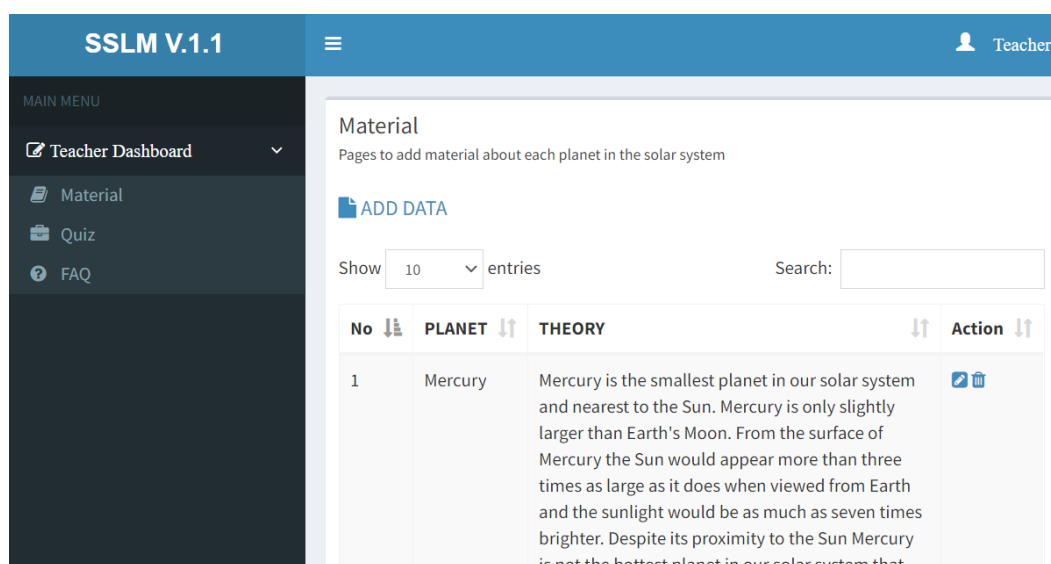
SSLM V.1.1

Teacher

MAIN MENU

Teacher Dashboard

Material

Quiz

FAQ

Material

Pages to add material about each planet in the solar system

ADD DATA

Show 10 entries

Search:

| No | PLANET | THEORY | Action |
|---|---|---|---|
| 1 | Mercury | Mercury is the smallest planet in our solar system and nearest to the Sun. Mercury is only slightly larger than Earth's Moon. From the surface of Mercury the Sun would appear more than three times as large as it does when viewed from Earth and the sunlight would be as much as seven times brighter. Despite its proximity to the Sun Mercury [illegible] | |